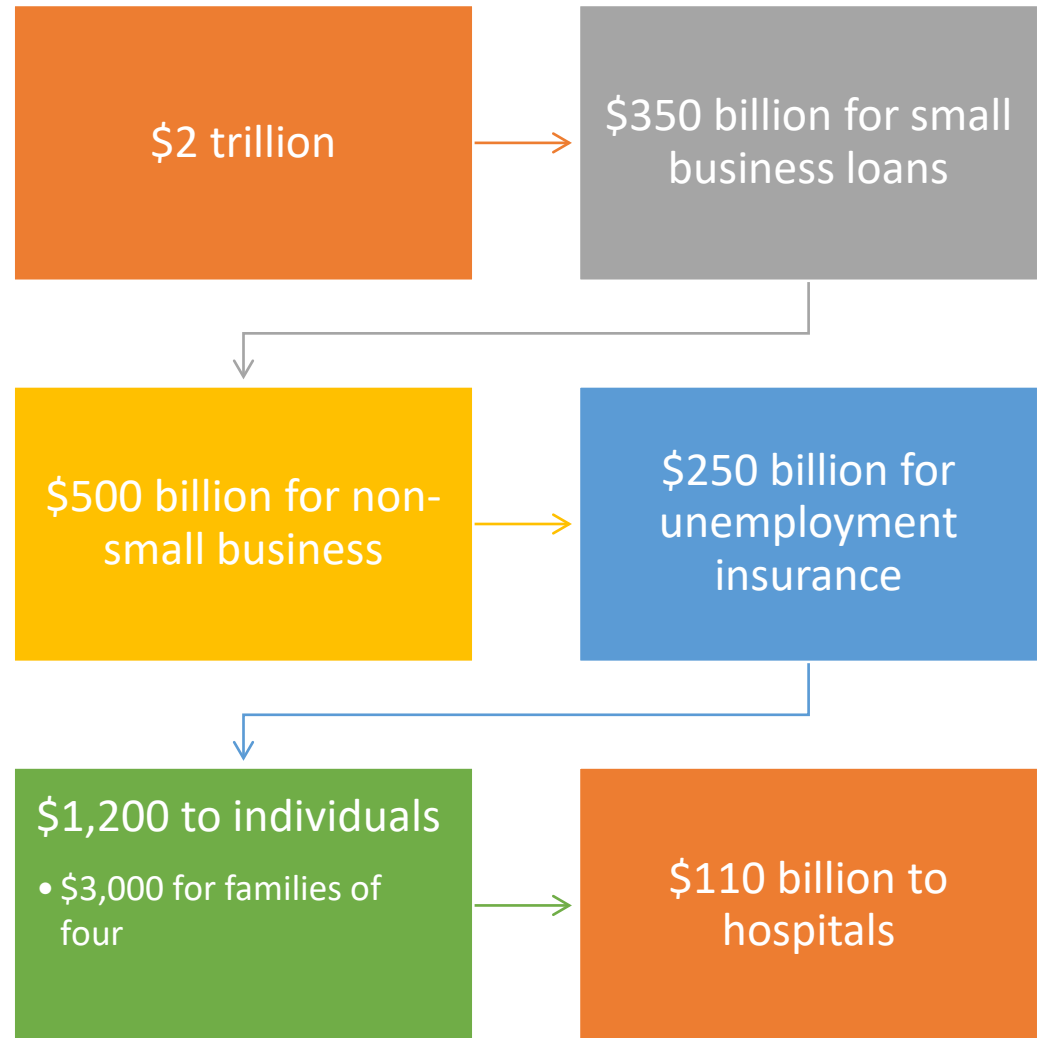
$2 trillion

$350 billion for small business loans

$500 billion for non-small business

$250 billion for unemployment insurance

$1,200 to individuals

• $3,000 for families of four

$110 billion to hospitals